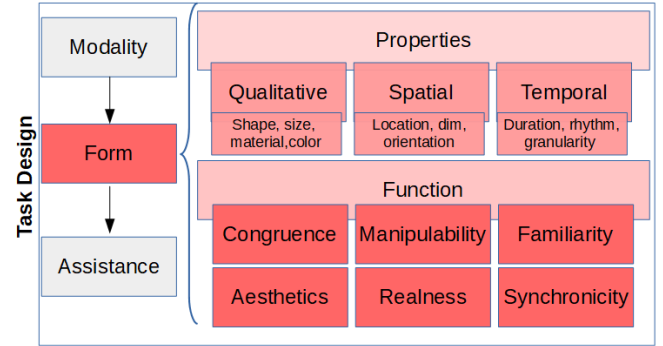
Task Design

Modality

Form

Assistance

Properties

Qualitative

Shape, size, material,color

Spatial

Location, dim, orientation

Temporal

Duration, rhythm, granularity

Function

Congruence

Manipulability

Familiarity

Aesthetics

Realness

Synchronicity